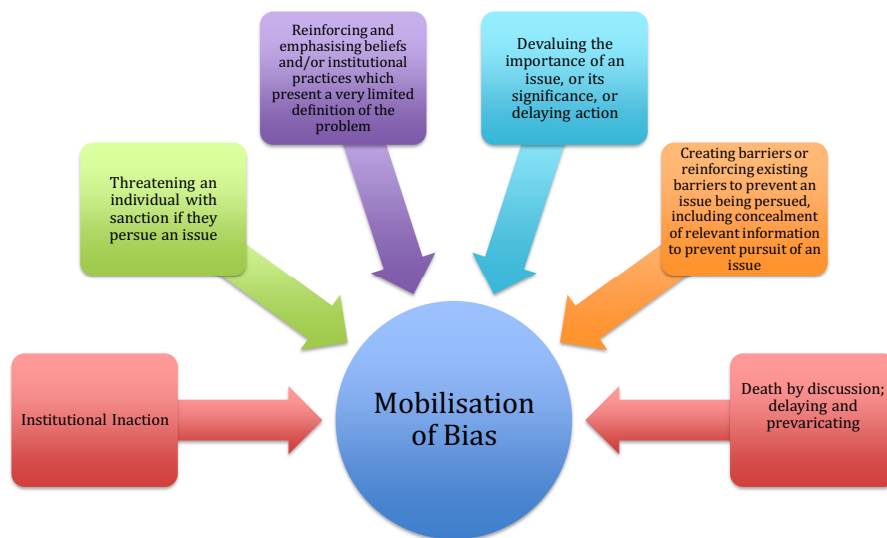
Reinforcing and emphasising beliefs and/or institutional practices which present a very limited definition of the problem

Devaluing the importance of an issue, or its significance, or delaying action

Threatening an individual with sanction if they persue an issue

Creating barriers or reinforcing existing barriers to prevent an issue being persued, including concealment of relevant information to prevent pursuit of an issue

Institutional Inaction

Mobilisation of Bias

Death by discussion; delaying and prevaricating